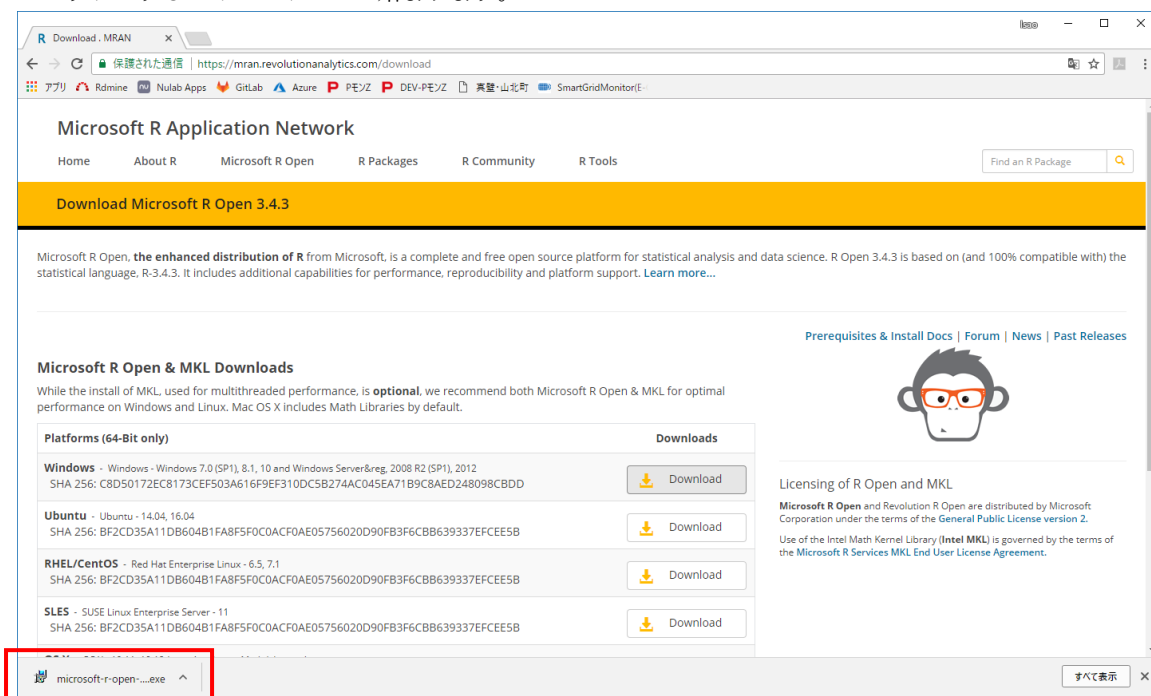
R Download . MRAN ×

Isao

← → C 保護された通信 | https://mran.revolutionanalytics.com/download

アプリ Rdmine Nulab Apps GitLab Azure P Pモゾ P DEV-Pモゾ 実習・山北町 SmartGridMonitor(E

Microsoft R Application Network

Home About R Microsoft R Open R Packages R Community R Tools

Find an R Package

Download Microsoft R Open 3.4.3

Microsoft R Open, the enhanced distribution of R from Microsoft, is a complete and free open source platform for statistical analysis and data science. R Open 3.4.3 is based on (and 100% compatible with) the statistical language, R-3.4.3. It includes additional capabilities for performance, reproducibility and platform support. Learn more...

Prerequisites & Install Docs | Forum | News | Past Releases

Microsoft R Open & MKL Downloads

While the install of MKL, used for multithreaded performance, is optional, we recommend both Microsoft R Open & MKL for optimal performance on Windows and Linux. Mac OS X includes Math Libraries by default.

| Platforms (64-Bit only) | Downloads |
|---|---|
| Windows - Windows - Windows 7.0 (SP1), 8.1, 10 and Windows Server&reg, 2008 R2 (SP1), 2012 SHA 256: C8D50172EC8173CEF503A616F9EF310DC5B274AC045EA71B9C8AED248098CBDD | Download |
| Ubuntu - Ubuntu - 14.04, 16.04 SHA 256: BF2CD35A11DB604B1FA8F5F0C0ACF0AE05756020D90FB3F6CBB639337EFCEE5B | Download |
| RHEL/CentOS - Red Hat Enterprise Linux - 6.5, 7.1 SHA 256: BF2CD35A11DB604B1FA8F5F0C0ACF0AE05756020D90FB3F6CBB639337EFCEE5B | Download |
| SLES - SUSE Linux Enterprise Server - 11 SHA 256: BF2CD35A11DB604B1FA8F5F0C0ACF0AE05756020D90FB3F6CBB639337EFCEE5B | Download |

Licensing of R Open and MKL

Microsoft R Open and Revolution R Open are distributed by Microsoft Corporation under the terms of the General Public License version 2.

Use of the Intel Math Kernel Library (Intel MKL) is governed by the terms of the Microsoft R Services MKL End User License Agreement.

microsoft-r-open-....exe ^

すべて表示 ×